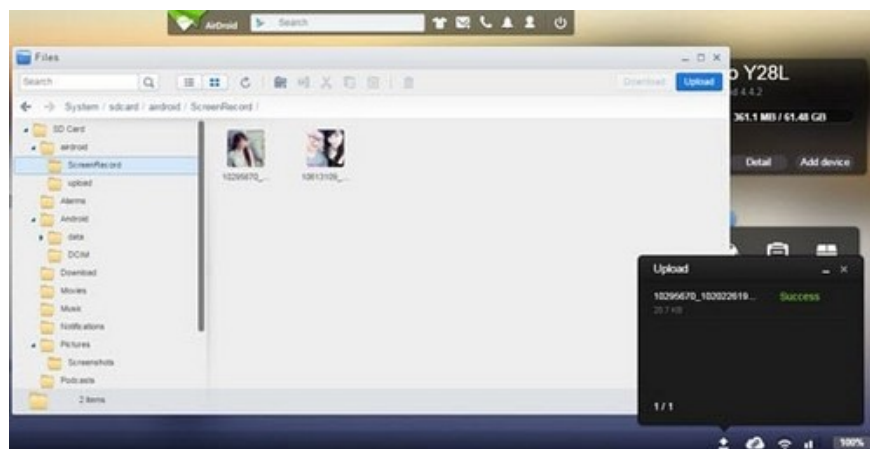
AirDroid Search

Files

Search

Download Upload

System / sdcard / airdroid / ScreenRecord /

SD Card
airdroid
ScreenRecord
upload
Alarms
Android
data
DCIM
Download
Movies
Music
Notifications
Pictures
Screenshots
Podcasts

2 items

10295670_...
10613105_...

o Y28L
d 4.4.2

361.1 MB / 61.48 GB

Detail
Add device

Upload

10295670_102022619...
Success
20.7 KB

1/1

100%